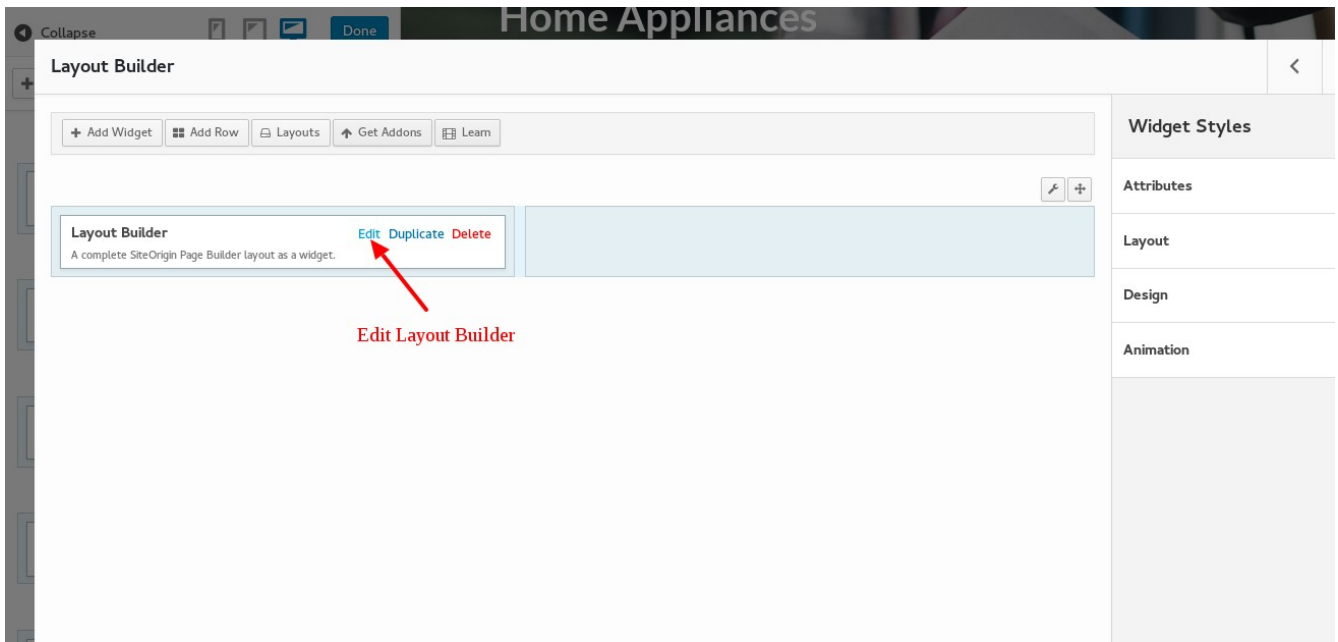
Collapse

Done

Home Appliances

Layout Builder

<

+ Add Widget | Add Row | Layouts | Get Addons | Learn

Widget Styles

Attributes

Layout

Design

Animation

Layout Builder
Edit Duplicate Delete
A complete SiteOrigin Page Builder layout as a widget.

Edit Layout Builder